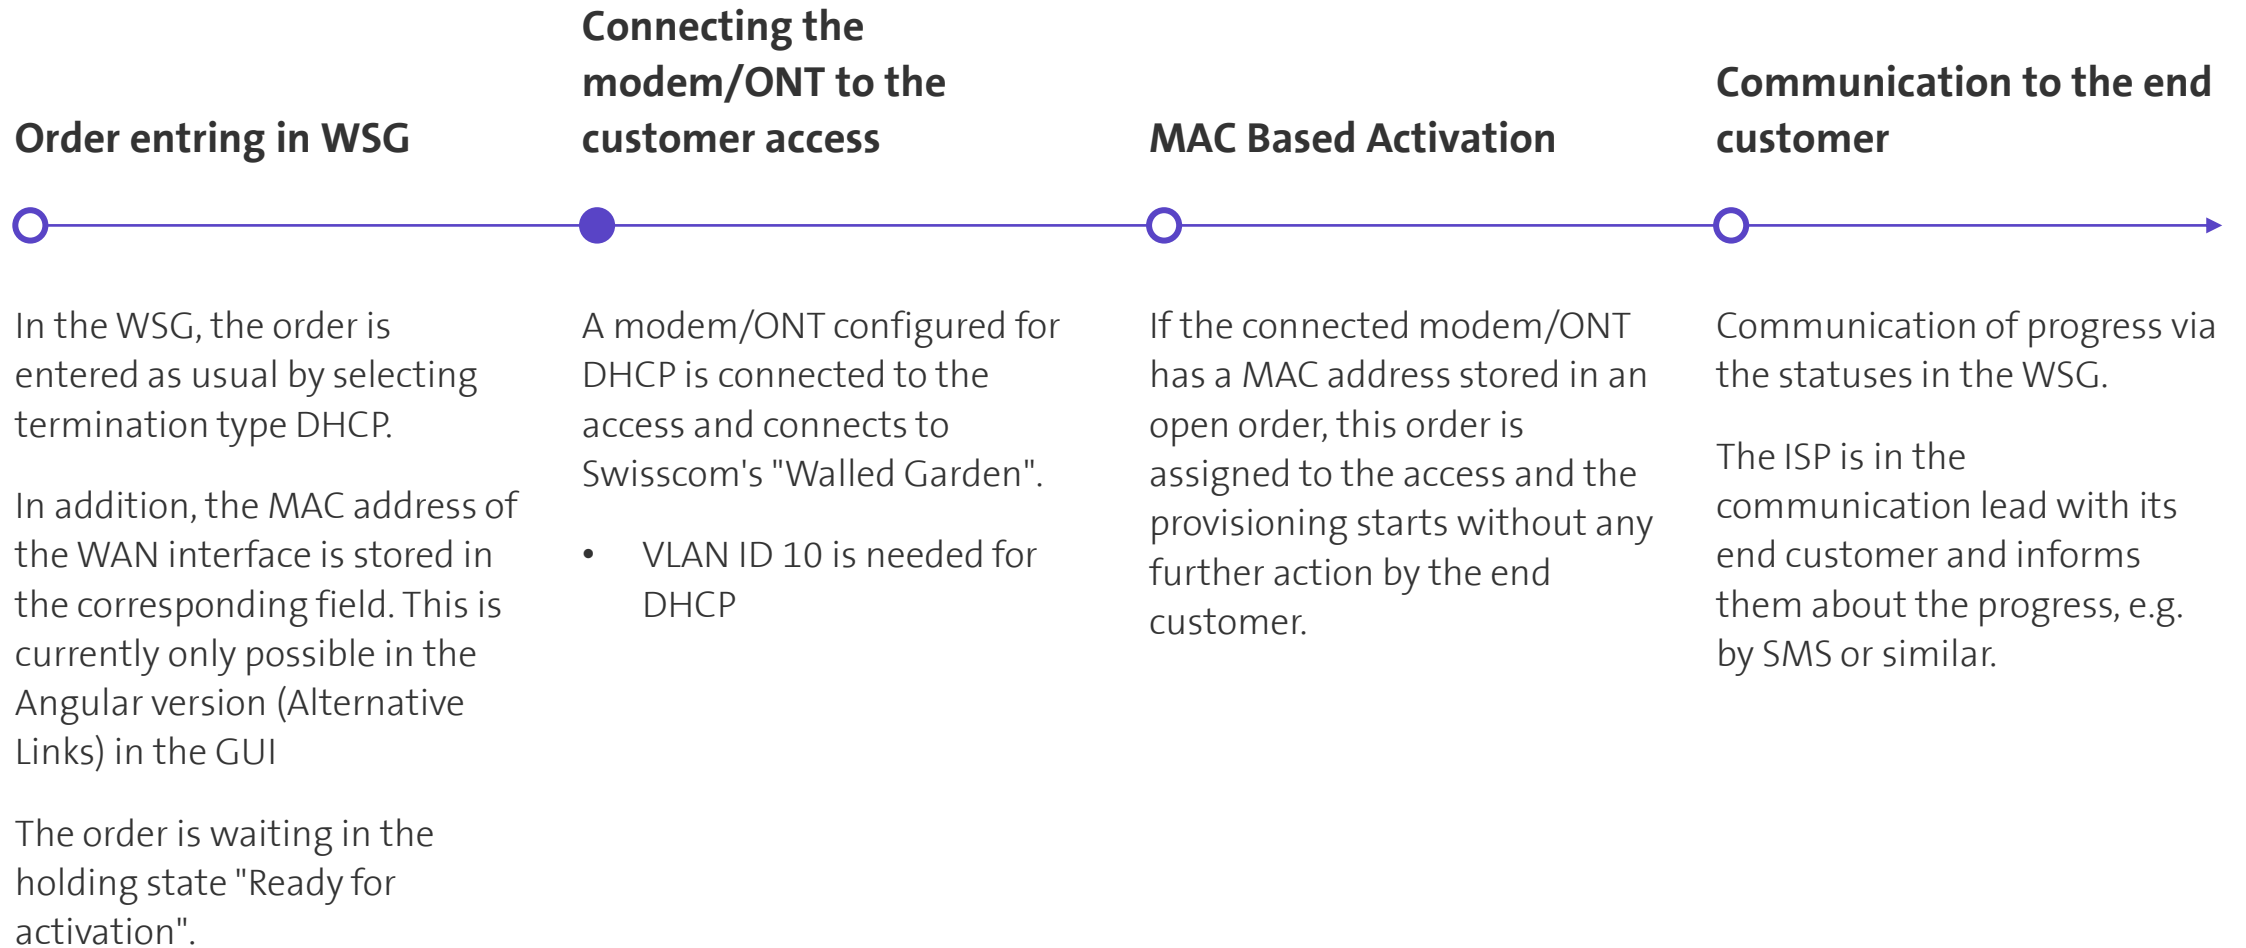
Order entring in WSG

In the WSG, the order is entered as usual by selecting termination type DHCP.

In addition, the MAC address of the WAN interface is stored in the corresponding field. This is currently only possible in the Angular version (Alternative Links) in the GUI

The order is waiting in the holding state "Ready for activation".

Connecting the modem/ONT to the customer access

A modem/ONT configured for DHCP is connected to the access and connects to Swisscom's "Walled Garden".

• VLAN ID 10 is needed for DHCP

MAC Based Activation

If the connected modem/ONT has a MAC address stored in an open order, this order is assigned to the access and the provisioning starts without any further action by the end customer.

Communication to the end customer

Communication of progress via the statuses in the WSG.

The ISP is in the communication lead with its end customer and informs them about the progress, e.g. by SMS or similar.